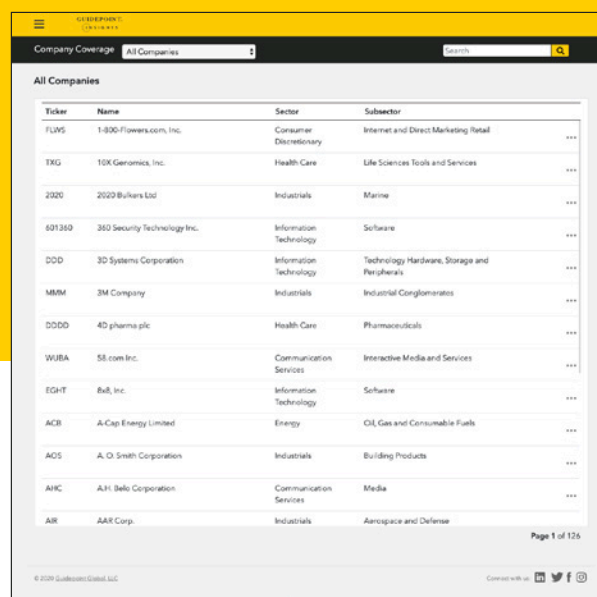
GUIDEPOINT INSIGHTS

Company Coverage All Companies

Search

All Companies

| Ticker | Name | Sector | Subsector | |
|---|---|---|---|---|
| FLWS | 1-800-Flowers.com, Inc. | Consumer Discretionary | Internet and Direct Marketing Retail | ... |
| TXG | 10X Genomics, Inc. | Health Care | Life Sciences Tools and Services | ... |
| 2020 | 2020 Bulkers Ltd | Industrials | Marine | ... |
| 601360 | 360 Security Technology Inc. | Information Technology | Software | ... |
| DDD | 3D Systems Corporation | Information Technology | Technology Hardware, Storage and Peripherals | ... |
| MMM | 3M Company | Industrials | Industrial Conglomerates | ... |
| DDDD | 4D pharma plc | Health Care | Pharmaceuticals | ... |
| WUBA | 58.com Inc. | Communication Services | Interactive Media and Services | ... |
| EGHT | 8x8, Inc. | Information Technology | Software | ... |
| ACB | A-Cap Energy Limited | Energy | Oil, Gas and Consumable Fuels | ... |
| AOS | A. O. Smith Corporation | Industrials | Building Products | ... |
| AHC | A.H. Belo Corporation | Communication Services | Media | ... |
| AIR | AAR Corp. | Industrials | Aerospace and Defense | |

Page 1 of 126

© 2020 Guidepoint Global, LLC

Connect with us